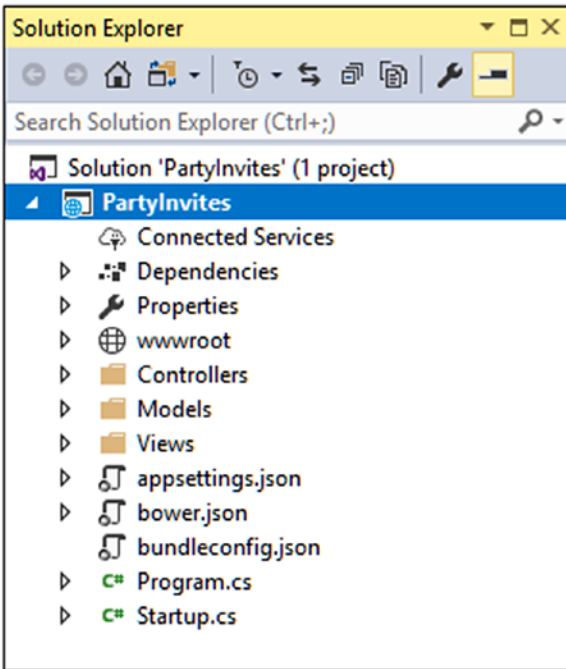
Solution Explorer

Search Solution Explorer (Ctrl+;)

Solution 'PartyInvites' (1 project)
PartyInvites
Connected Services
Dependencies
Properties
wwwroot
Controllers
Models
Views
appsettings.json
bower.json
bundleconfig.json
C# Program.cs
C# Startup.cs